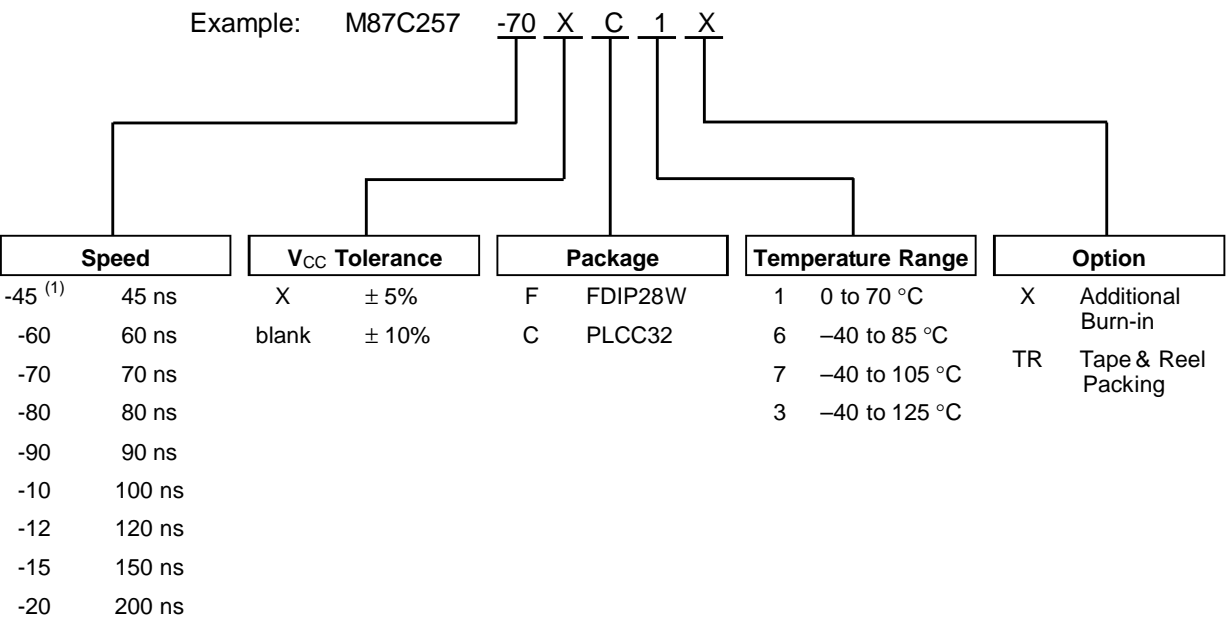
Example: M87C257 -70 X C 1 X

Speed

-45 $^{(1)}$ 45 ns
-60 60 ns
-70 70 ns
-80 80 ns
-90 90 ns
-10 100 ns
-12 120 ns
-15 150 ns
-20 200 ns

$V_{CC}$ Tolerance

X ± 5%
blank ± 10%

Package

F FDIP28W
C PLCC32

Temperature Range

1 0 to 70 °C
6 –40 to 85 °C
7 –40 to 105 °C
3 –40 to 125 °C

Option

X Additional Burn-in
TR Tape & Reel Packing